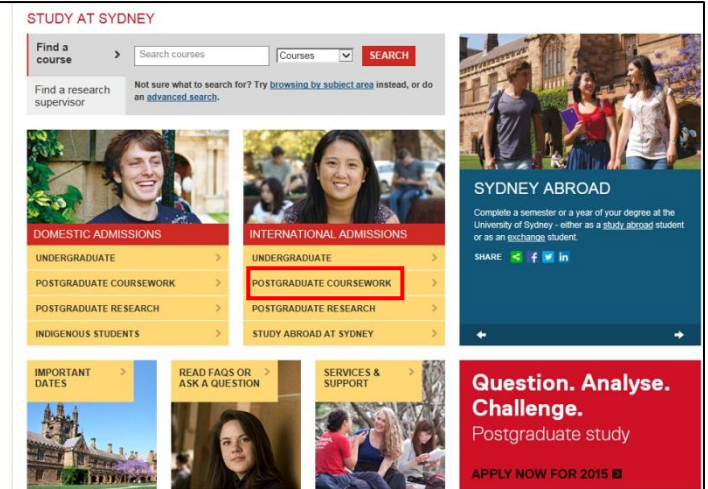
STUDY AT SYDNEY

Find a course >

Search courses

Courses

SEARCH

Find a research supervisor

Not sure what to search for? Try browsing by subject area instead, or do an advanced search.

DOMESTIC ADMISSIONS

UNDERGRADUATE >

POSTGRADUATE COURSEWORK >

POSTGRADUATE RESEARCH >

INDIGENOUS STUDENTS >

INTERNATIONAL ADMISSIONS

UNDERGRADUATE >

POSTGRADUATE COURSEWORK >

POSTGRADUATE RESEARCH >

STUDY ABROAD AT SYDNEY >

SYDNEY ABROAD

Complete a semester or a year of your degree at the University of Sydney - either as a study abroad student or as an exchange student.

SHARE

IMPORTANT DATES >

READ FAQS OR ASK A QUESTION >

SERVICES & SUPPORT >

Question. Analyse. Challenge.

Postgraduate study

APPLY NOW FOR 2015